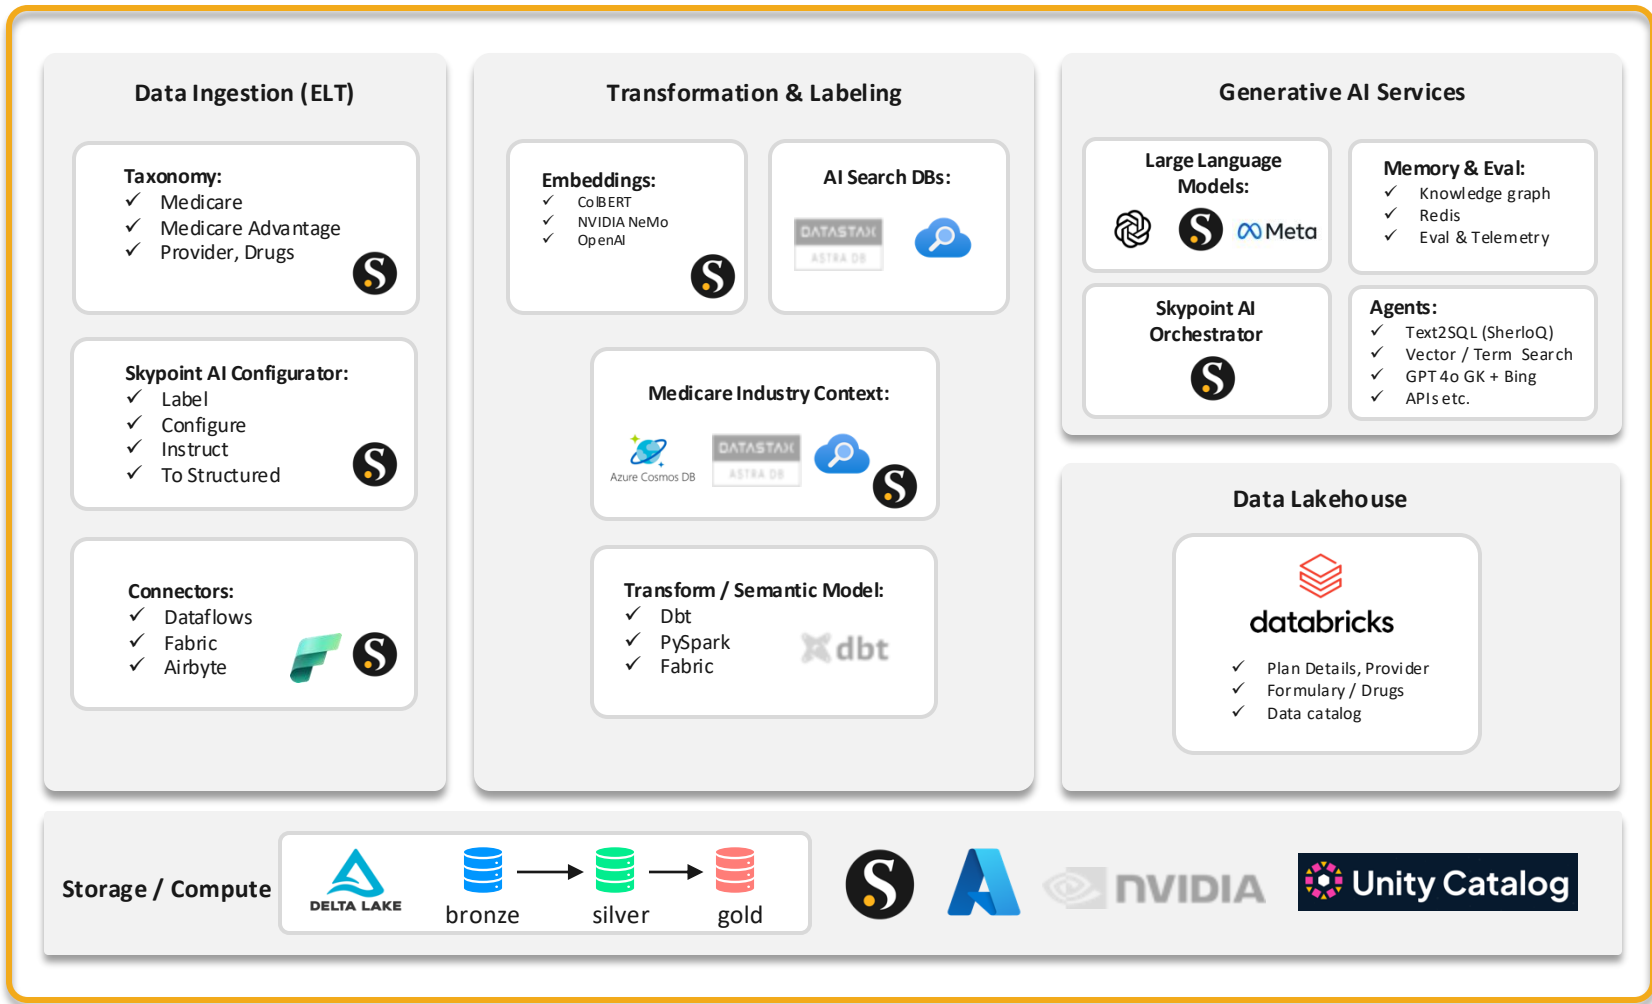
Data Ingestion (ELT)

Taxonomy:
✓ Medicare
✓ Medicare Advantage
✓ Provider, Drugs

Skypoint AI Configurator:
✓ Label
✓ Configure
✓ Instruct
✓ To Structured

Connectors:
✓ Dataflows
✓ Fabric
✓ Airbyte

Transformation & Labeling

Embeddings:
✓ ColBERT
✓ NVIDIA NeMo
✓ OpenAI

AI Search DBs:
DATASTAX ASTRA DB

Medicare Industry Context:
Azure Cosmos DB
DATASTAX ASTRA DB

Transform / Semantic Model:
✓ Dbt
✓ PySpark
✓ Fabric
dbt

Generative AI Services

Large Language Models:
Meta

Memory & Eval:
✓ Knowledge graph
✓ Redis
✓ Eval & Telemetry

Skypoint AI Orchestrator

Agents:
✓ Text2SQL (SherloQ)
✓ Vector / Term Search
✓ GPT 4o GK + Bing
✓ APIs etc.

Data Lakehouse

databricks
✓ Plan Details, Provider
✓ Formulary / Drugs
✓ Data catalog

Storage / Compute
DELTA LAKE
bronze
silver
gold
NVIDIA
Unity Catalog